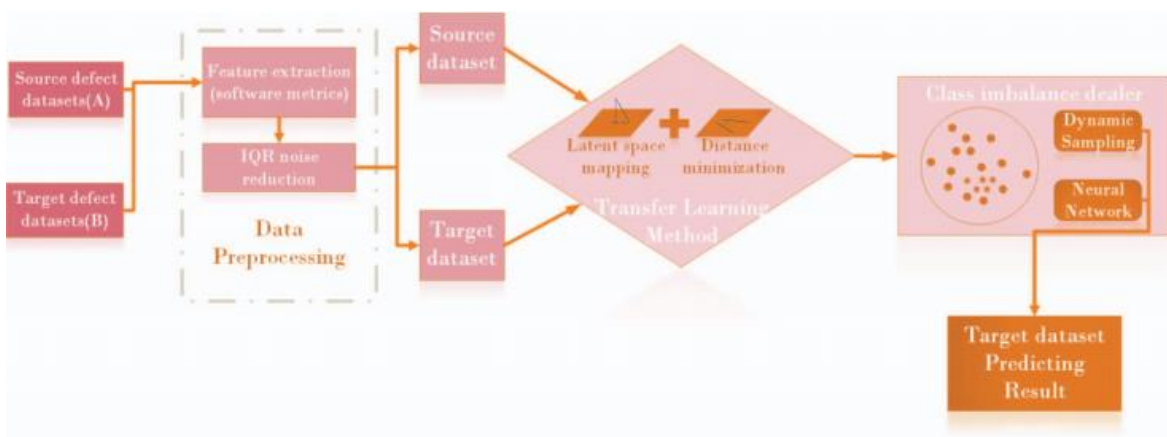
Source defect datasets(A)

Target defect datasets(B)

Feature extraction (software metrics)

IQR noise reduction

Data Preprocessing

Source dataset

Target dataset

Latent space mapping

Distance minimization

Transfer Learning Method

Class imbalance dealer

Dynamic Sampling

Neural Network

Target dataset Predicting Result